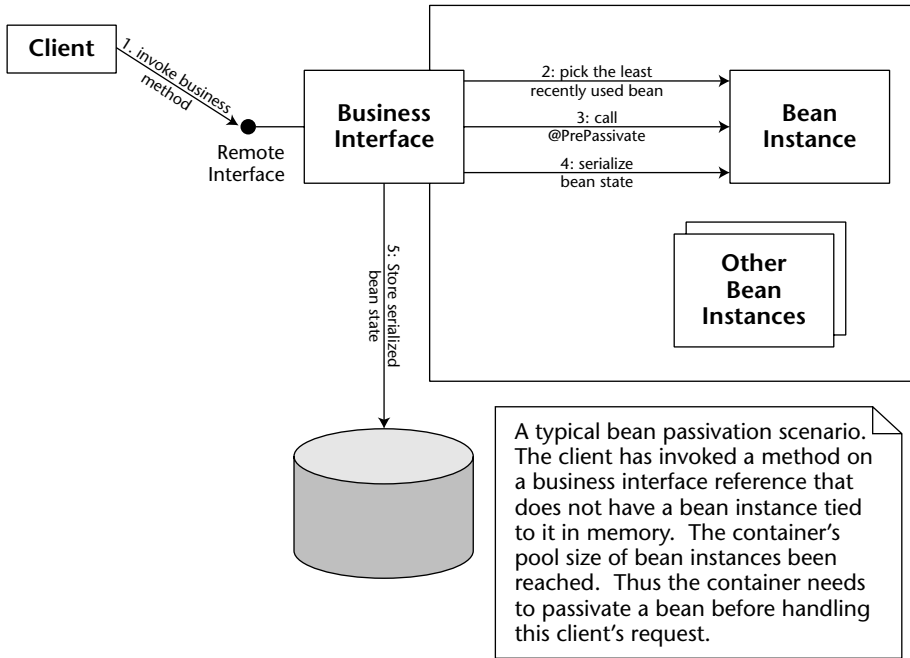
Client

1. invoke business method

Remote Interface

Business Interface

2: pick the least recently used bean

3: call @PrePassivate

4: serialize bean state

Bean Instance

5: Store serialized bean state

Other Bean Instances

A typical bean passivation scenario. The client has invoked a method on a business interface reference that does not have a bean instance tied to it in memory. The container's pool size of bean instances been reached. Thus the container needs to passivate a bean before handling this client's request.